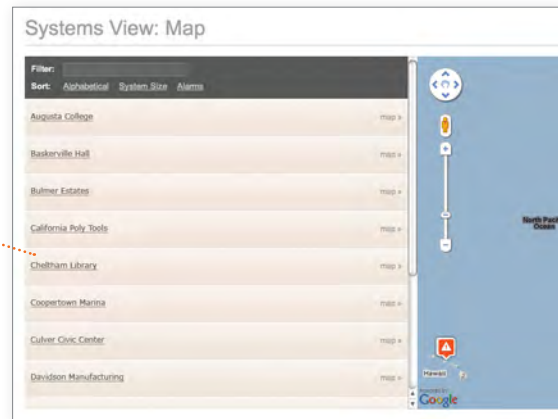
Systems View: Map

Filter:

Sort: Alphabetical System Size Alarms

Augusta College map »

Baskerville Hall map »

Bulmer Estates map »

California Poly Tools map »

Cheltham Library map »

Coopertown Marina map »

Culver Civic Center map »

Davidson Manufacturing map »

North Pacific Ocean

Hawaii

Google